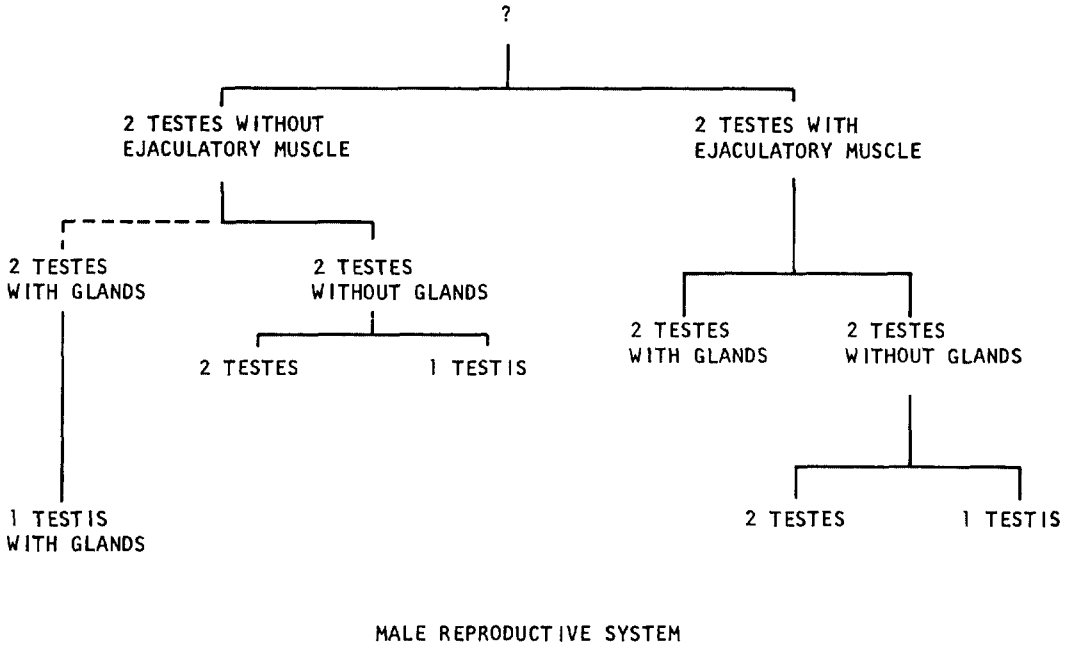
?

2 TESTES WITHOUT EJACULATORY MUSCLE

2 TESTES WITH EJACULATORY MUSCLE

2 TESTES WITH GLANDS

2 TESTES WITHOUT GLANDS

2 TESTES

1 TESTIS

2 TESTES WITH GLANDS

2 TESTES WITHOUT GLANDS

1 TESTIS WITH GLANDS

2 TESTES

1 TESTIS

MALE REPRODUCTIVE SYSTEM